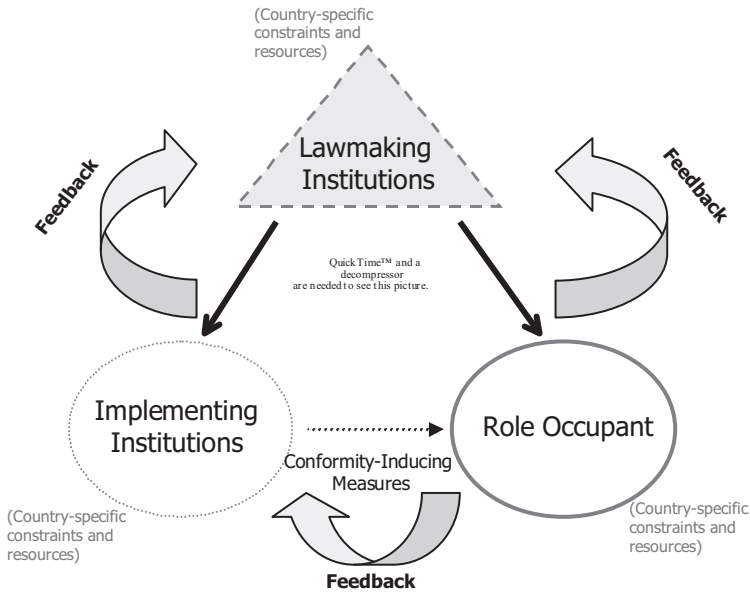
(Country-specific constraints and resources)

Lawmaking Institutions

Feedback

Feedback

QuickTime™ and a decompressor are needed to see this picture.

Implementing Institutions

Role Occupant

Conformity-Inducing Measures

(Country-specific constraints and resources)

(Country-specific constraints and resources)

Feedback